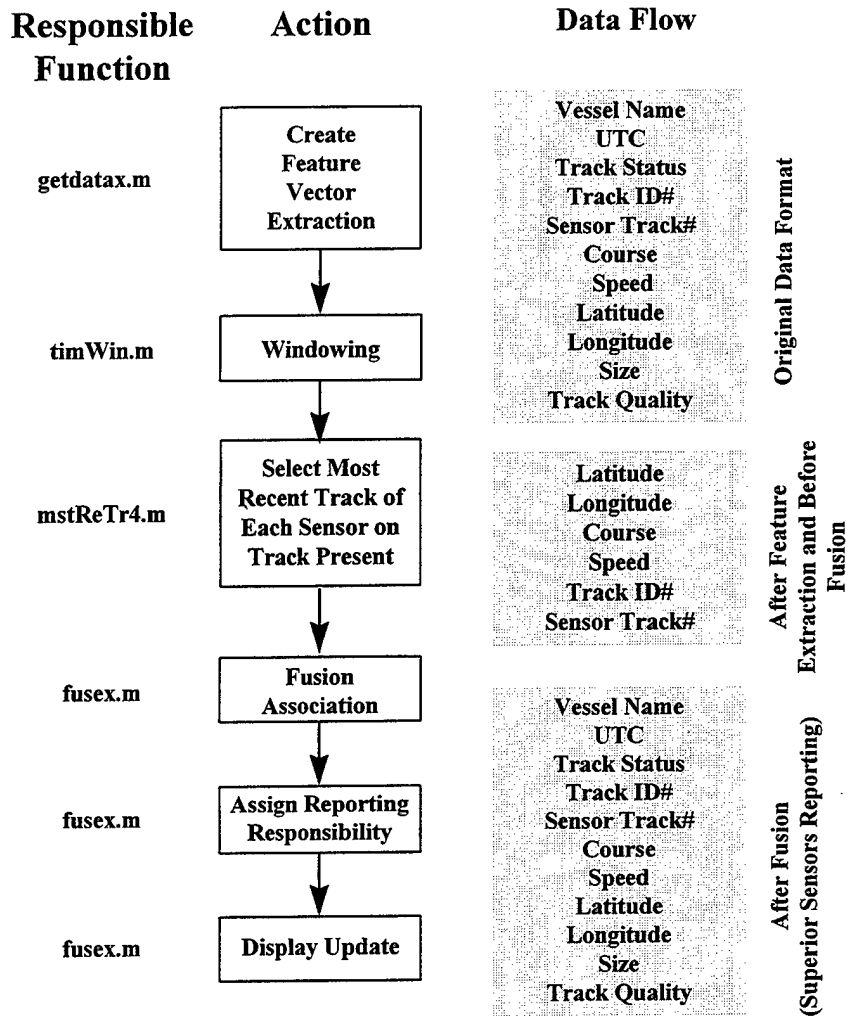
Responsible Function

Action

Data Flow

getdatax.m

Create Feature Vector Extraction

Vessel Name
UTC
Track Status
Track ID#
Sensor Track#
Course
Speed
Latitude
Longitude
Size
Track Quality

Original Data Format

timWin.m

Windowing

mstReTr4.m

Select Most Recent Track of Each Sensor on Track Present

Latitude
Longitude
Course
Speed
Track ID#
Sensor Track#

After Feature Extraction and Before Fusion

fusex.m

Fusion Association

fusex.m

Assign Reporting Responsibility

fusex.m

Display Update

Vessel Name
UTC
Track Status
Track ID#
Sensor Track#
Course
Speed
Latitude
Longitude
Size
Track Quality

After Fusion (Superior Sensors Reporting)